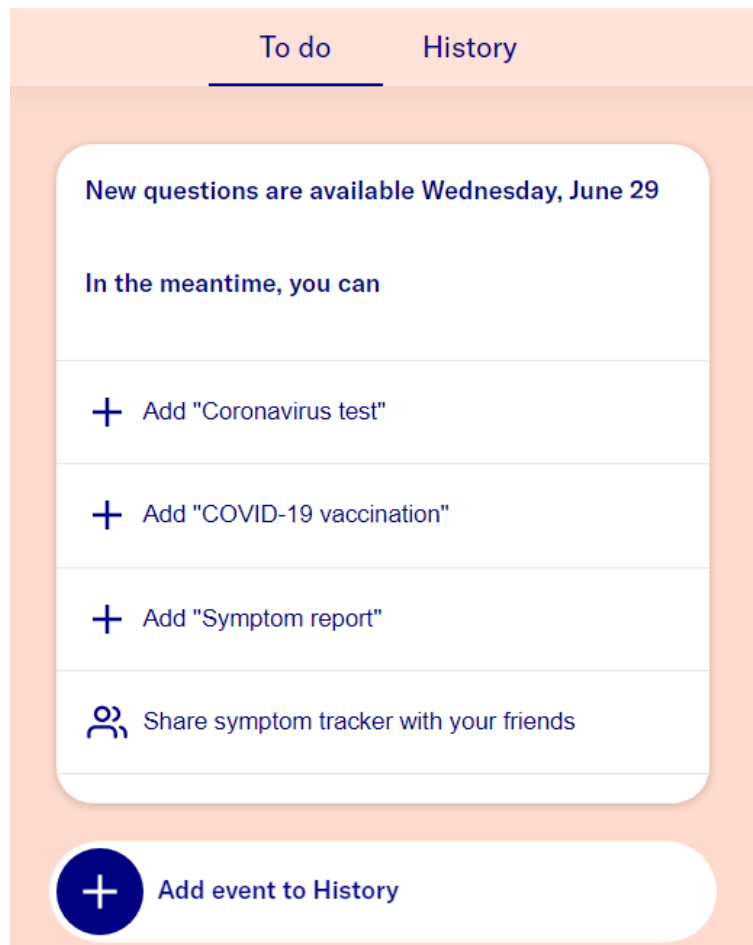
To do History

New questions are available Wednesday, June 29

In the meantime, you can

+ Add "Coronavirus test"

+ Add "COVID-19 vaccination"

+ Add "Symptom report"

Share symptom tracker with your friends

+ Add event to History